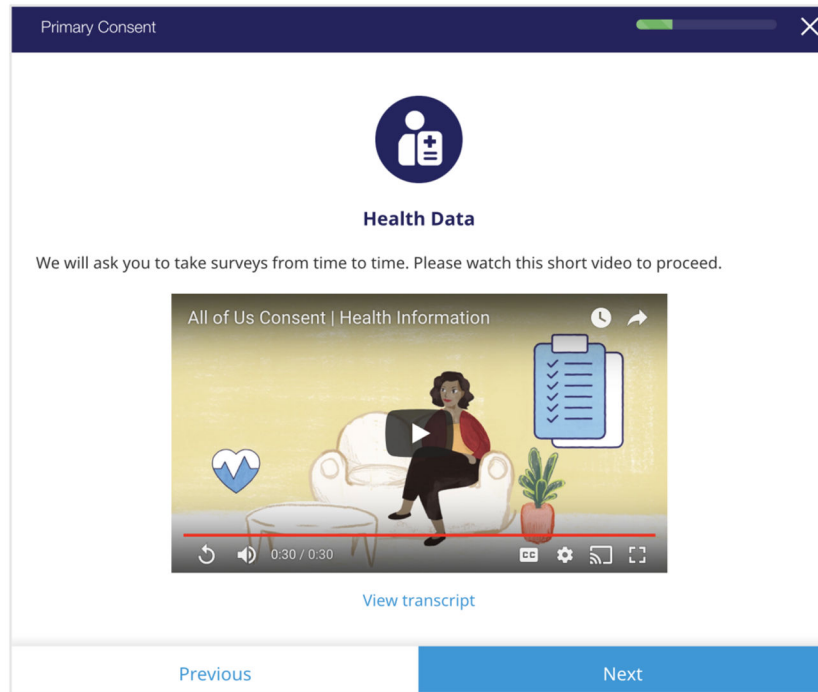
Primary Consent

Health Data

We will ask you to take surveys from time to time. Please watch this short video to proceed.

All of Us Consent | Health Information

0:30 / 0:30

CC

View transcript

Previous

Next